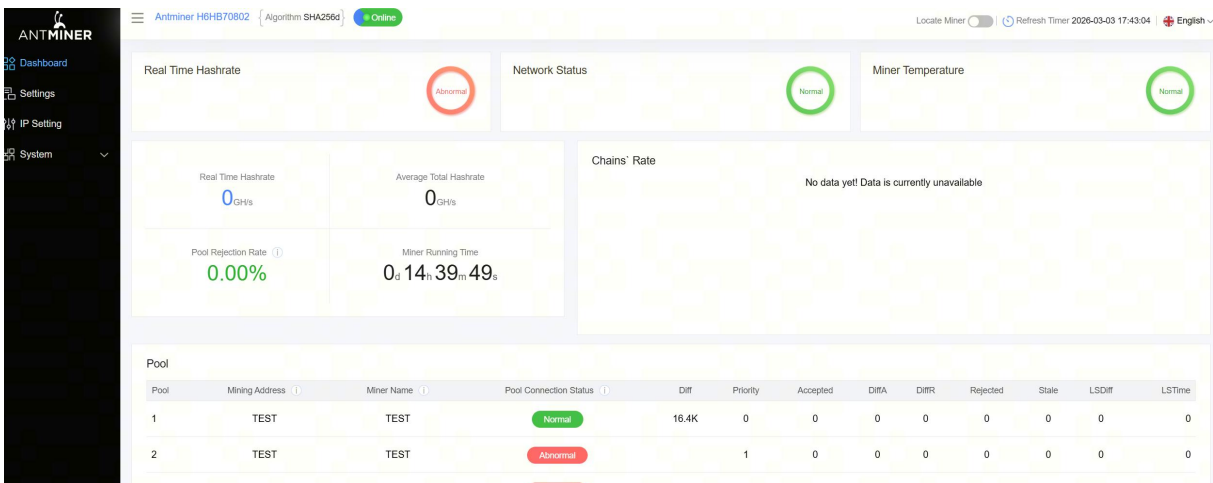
ANTMINER

Dashboard
Settings
IP Setting
System

Antminer H6HB70802 Algorithm SHA256d Online

Locate Miner | Refresh Timer 2026-03-03 17:43:04 | English

Real Time Hashrate
Abnormal

Network Status
Normal

Miner Temperature
Normal

Real Time Hashrate
0GH/s

Average Total Hashrate
0GH/s

Pool Rejection Rate
0.00%

Miner Running Time
0d 14h 39m 49s

Chains` Rate
No data yet! Data is currently unavailable

Pool

| Pool | Mining Address | Miner Name | Pool Connection Status | Diff | Priority | Accepted | DiffA | DiffR | Rejected | Stale | LSDiff | LSTime |
|---|---|---|---|---|---|---|---|---|---|---|---|---|
| 1 | TEST | TEST | Normal | 16.4K | 0 | 0 | 0 | 0 | 0 | 0 | 0 | 0 |
| 2 | TEST | TEST | Abnormal | | 1 | 0 | 0 | 0 | 0 | 0 | 0 | 0 |